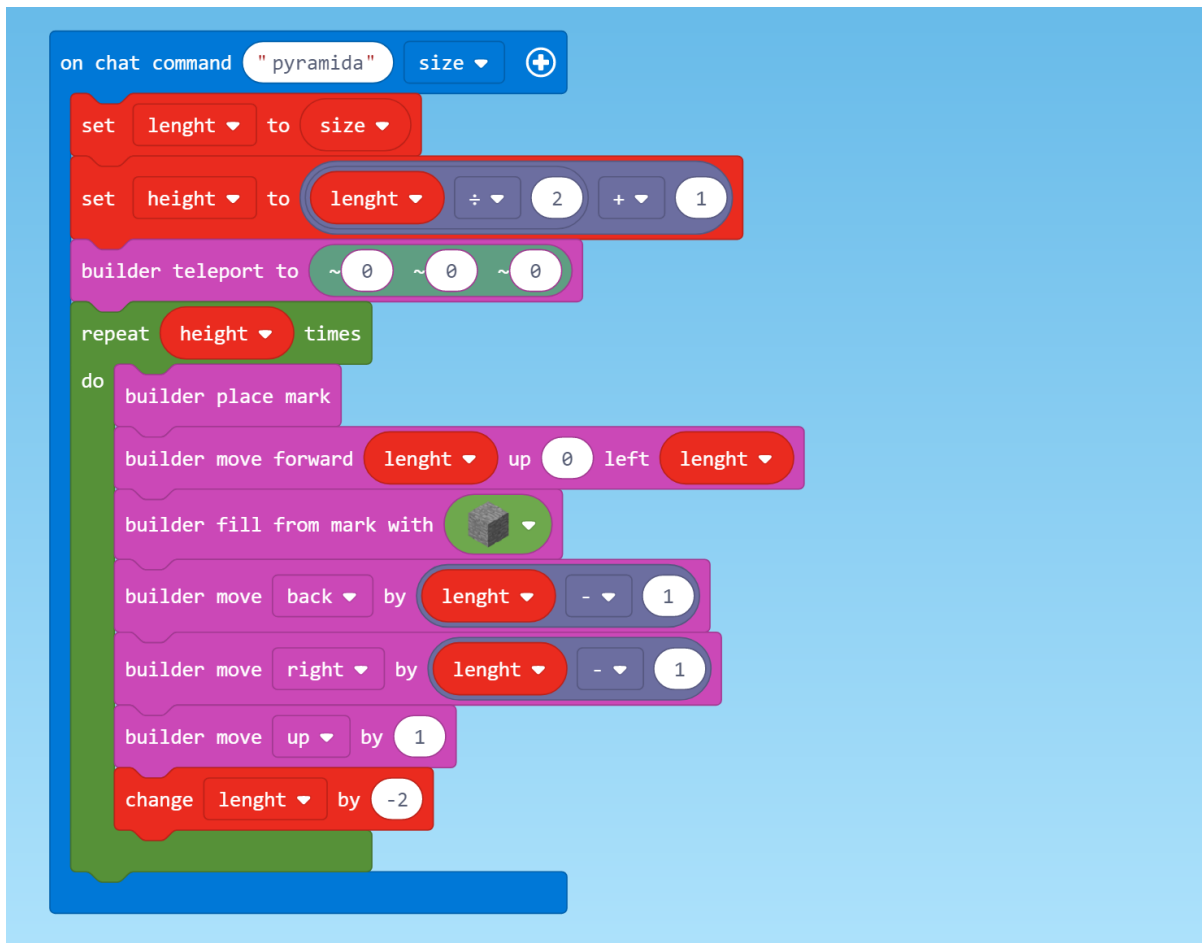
on chat command " pyramida " size ▾ ⊕
set lenght ▾ to size ▾
set height ▾ to lenght ▾ ÷ ▾ 2 + ▾ 1
builder teleport to ~ 0 ~ 0 ~ 0
repeat height ▾ times
do
builder place mark
builder move forward lenght ▾ up 0 left lenght ▾
builder fill from mark with ▾
builder move back ▾ by lenght ▾ - ▾ 1
builder move right ▾ by lenght ▾ - ▾ 1
builder move up ▾ by 1
change lenght ▾ by -2